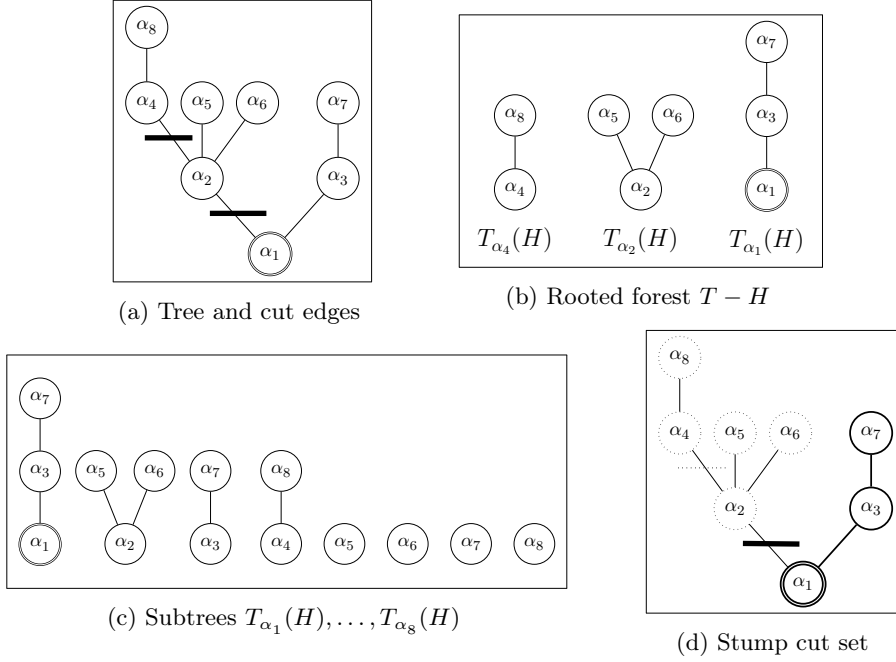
$\alpha_8$

$\alpha_4$ $\alpha_5$ $\alpha_6$ $\alpha_7$

$\alpha_2$ $\alpha_3$

$\alpha_1$

(a) Tree and cut edges

$\alpha_7$

$\alpha_8$ $\alpha_5$ $\alpha_6$ $\alpha_3$

$\alpha_4$ $\alpha_2$ $\alpha_1$

$T_{\alpha_4}(H)$ $T_{\alpha_2}(H)$ $T_{\alpha_1}(H)$

(b) Rooted forest $T - H$

$\alpha_7$

$\alpha_3$ $\alpha_5$ $\alpha_6$ $\alpha_7$ $\alpha_8$

$\alpha_1$ $\alpha_2$ $\alpha_3$ $\alpha_4$ $\alpha_5$ $\alpha_6$ $\alpha_7$ $\alpha_8$

(c) Subtrees $T_{\alpha_1}(H), \dots, T_{\alpha_8}(H)$

$\alpha_8$

$\alpha_4$ $\alpha_5$ $\alpha_6$ $\alpha_7$

$\alpha_2$ $\alpha_3$

$\alpha_1$

(d) Stump cut set